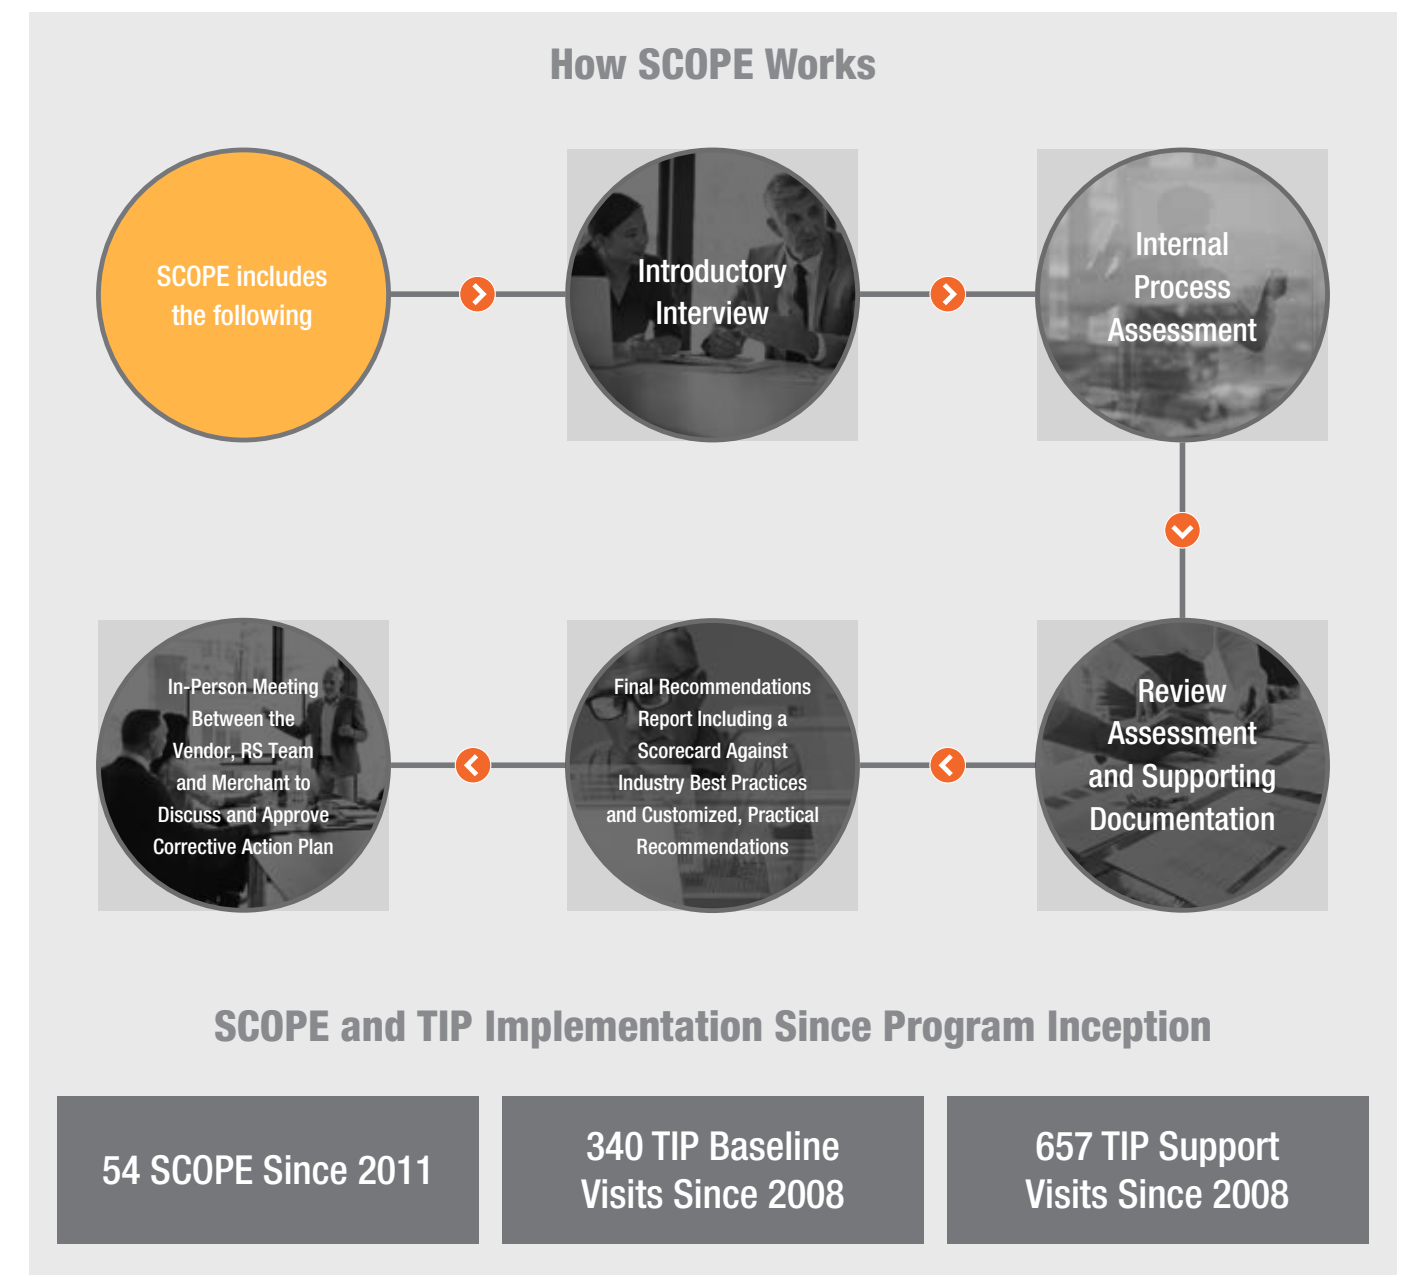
How SCOPE Works

SCOPE includes the following

Introductory Interview

Internal Process Assessment

Review Assessment and Supporting Documentation

Final Recommendations Report Including a Scorecard Against Industry Best Practices and Customized, Practical Recommendations

In-Person Meeting Between the Vendor, RS Team and Merchant to Discuss and Approve Corrective Action Plan

SCOPE and TIP Implementation Since Program Inception

54 SCOPE Since 2011

340 TIP Baseline Visits Since 2008

657 TIP Support Visits Since 2008